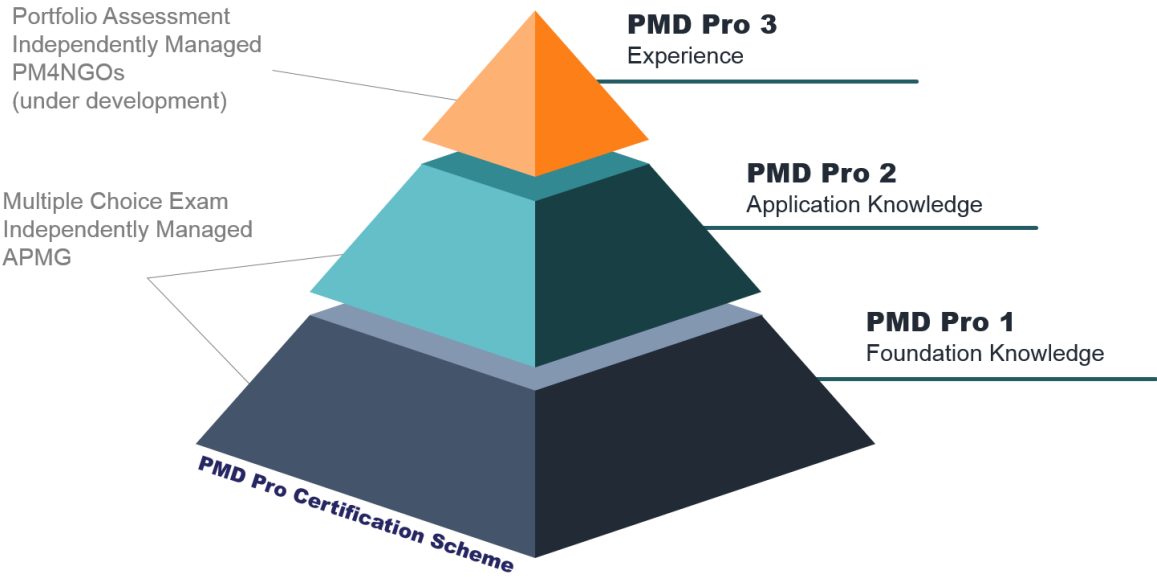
Portfolio Assessment
Independently Managed
PM4NGOs
(under development)

PMD Pro 3
Experience

Multiple Choice Exam
Independently Managed
APMG

PMD Pro 2
Application Knowledge

PMD Pro 1
Foundation Knowledge

PMD Pro Certification Scheme